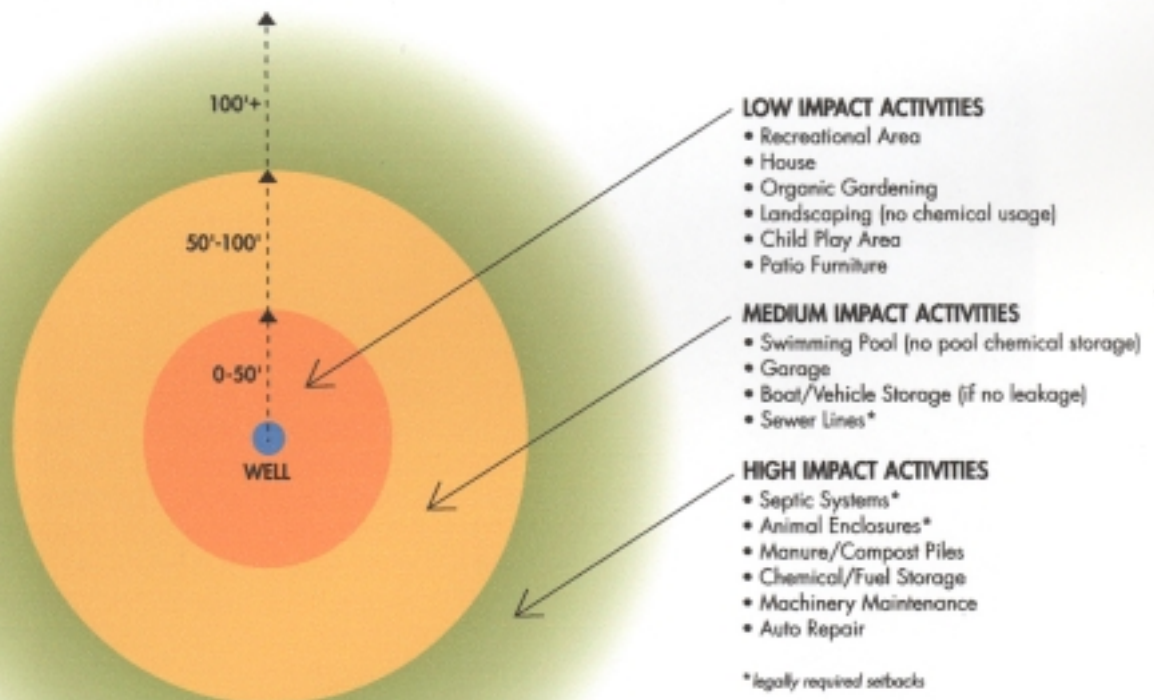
100'+

50'-100'

0-50'

WELL

LOW IMPACT ACTIVITIES
• Recreational Area
• House
• Organic Gardening
• Landscaping (no chemical usage)
• Child Play Area
• Patio Furniture

MEDIUM IMPACT ACTIVITIES
• Swimming Pool (no pool chemical storage)
• Garage
• Boat/Vehicle Storage (if no leakage)
• Sewer Lines*

HIGH IMPACT ACTIVITIES
• Septic Systems*
• Animal Enclosures*
• Manure/Compost Piles
• Chemical/Fuel Storage
• Machinery Maintenance
• Auto Repair

*legally required setbacks